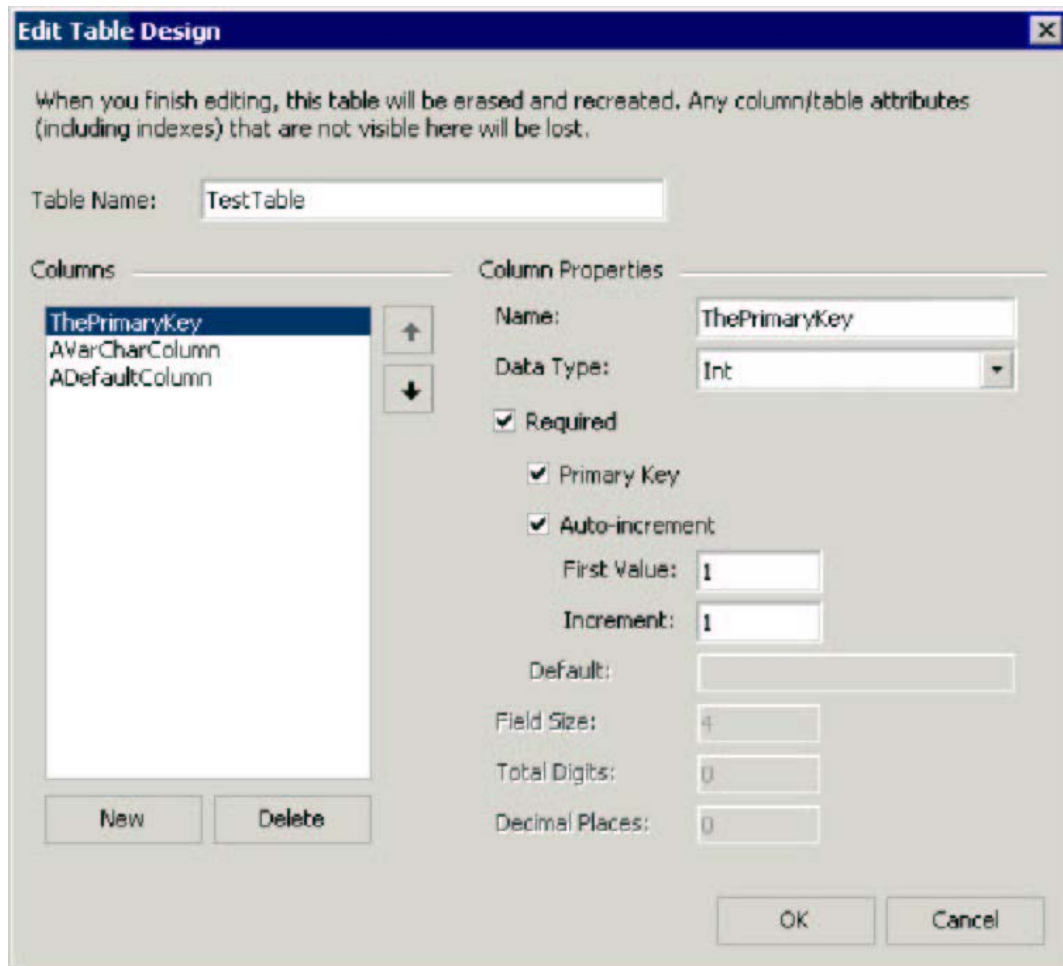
Edit Table Design

When you finish editing, this table will be erased and recreated. Any column/table attributes (including indexes) that are not visible here will be lost.

Table Name: TestTable

Columns

ThePrimaryKey
AVarCharColumn
ADefaultColumn

New
Delete

Column Properties

Name: ThePrimaryKey

Data Type: Int

Required

Primary Key

Auto-increment

First Value: 1

Increment: 1

Default:

Field Size: 4

Total Digits: 0

Decimal Places: 0

OK
Cancel